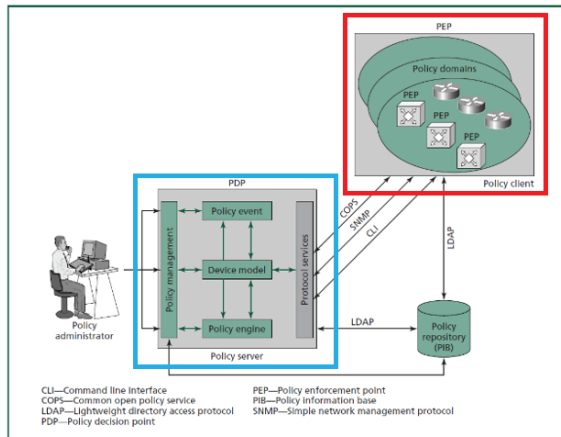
PEP

Policy domains

PEP

PEP

PEP

Policy client

PDP

Policy event

Policy management

Device model

Protocol services

Policy engine

Policy server

COPS

SNMP

CLI

LDAP

LDAP

Policy repository (PIB)

Policy administrator

CLI—Command line interface
COPS—Common open policy service
LDAP—Lightweight directory access protocol
PDP—Policy decision point

PEP—Policy enforcement point
PIB—Policy information base
SNMP—Simple network management protocol